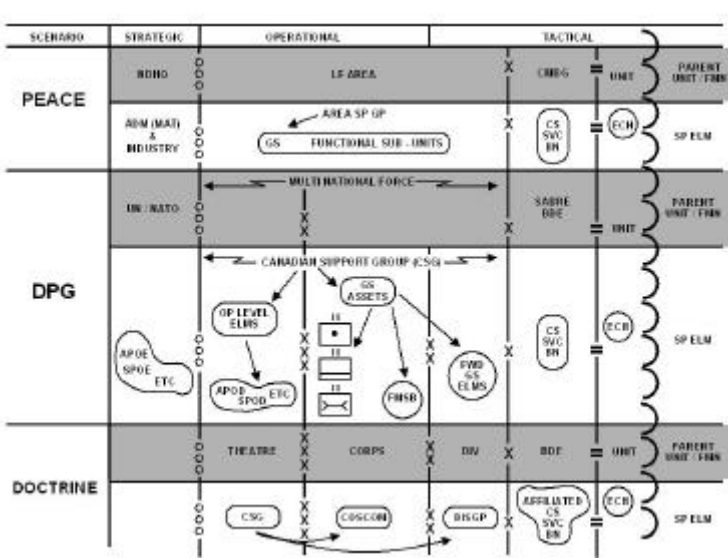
SCENARIO STRATEGIC OPERATIONAL TACTICAL

PEACE

NDHQ

LF AREA

CMBG

UNIT

PARENT UNIT / FMN

AREA SP GP

ADM (MAT) & INDUSTRY

GS FUNCTIONAL SUB - UNITS

CS SVC BN

ECH

SP ELM

DPG

MULTINATIONAL FORCE

UN / NATO

SABRE BDE

UNIT

PARENT UNIT / FMN

CANADIAN SUPPORT GROUP (CSG)

OP LEVEL ELMS

GS ASSETS

II

II

II

APOE SPOE ETC

APOD SPOD ETC

FMSB

FWD GS ELMS

CS SVC BN

ECH

SP ELM

DOCTRINE

THEATRE

CORPS

DIV

BDE

UNIT

PARENT UNIT / FMN

CSG

COSCOM

DISGP

AFFILIATED CS SVC BN

ECH

SP ELM